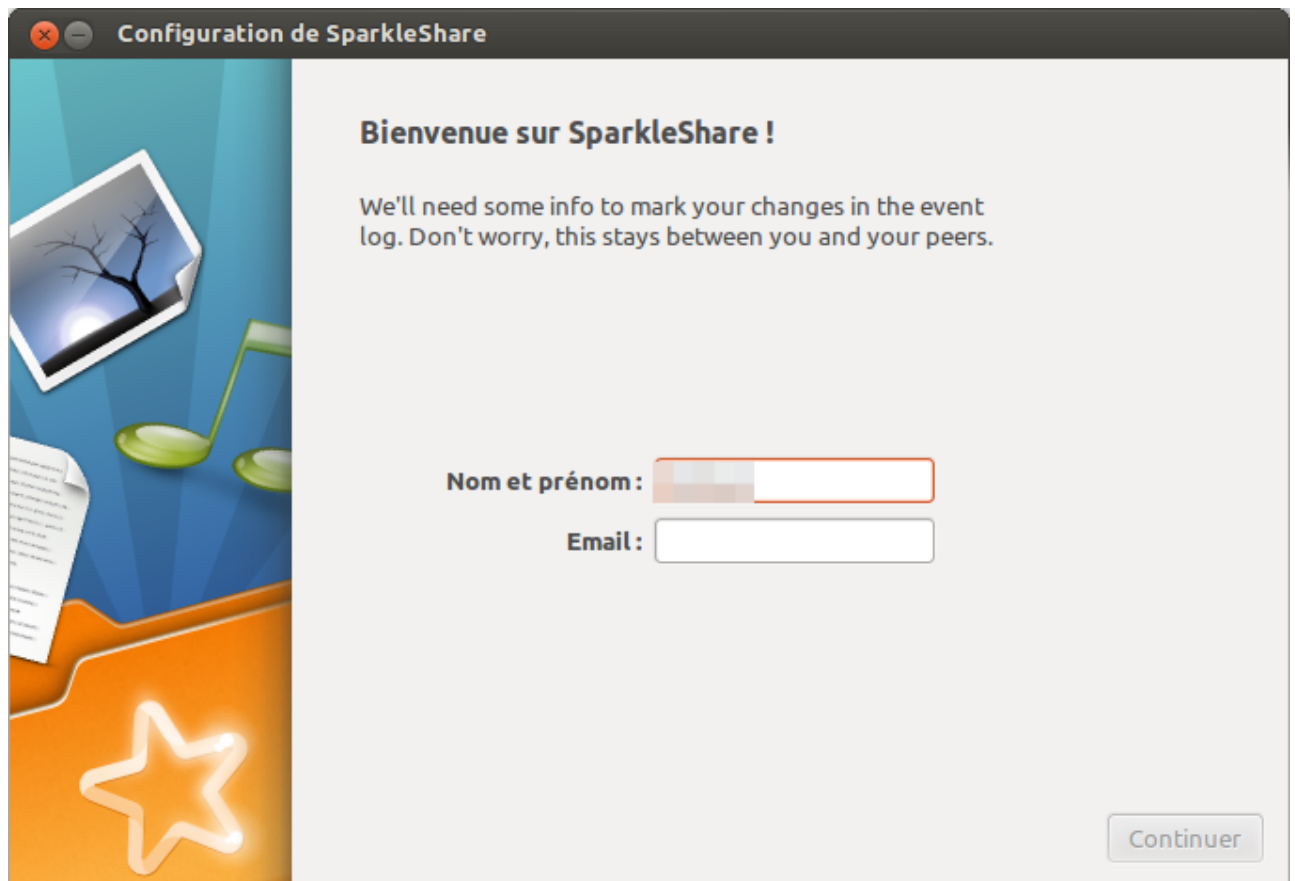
Configuration de SparkleShare

Bienvenue sur SparkleShare !

We'll need some info to mark your changes in the event log. Don't worry, this stays between you and your peers.

Nom et prénom : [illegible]
Email :

Continuer